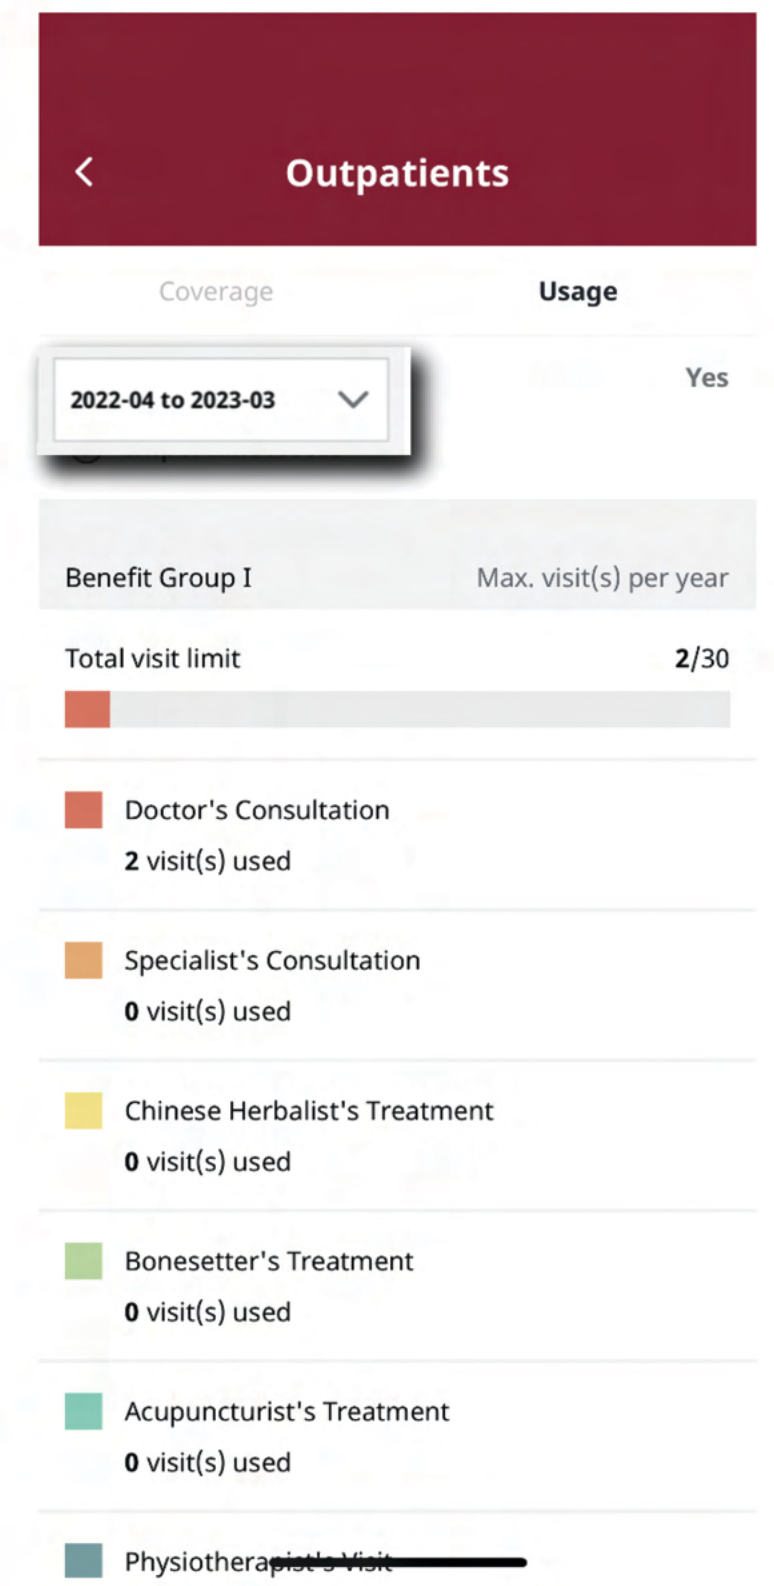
Outpatients

Coverage

Usage

2022-04 to 2023-03

Yes

Benefit Group I

Max. visit(s) per year

Total visit limit

2/30

Doctor's Consultation

2 visit(s) used

Specialist's Consultation

0 visit(s) used

Chinese Herbalist's Treatment

0 visit(s) used

Bonesetter's Treatment

0 visit(s) used

Acupuncturist's Treatment

0 visit(s) used

Physiotherapist's Visit